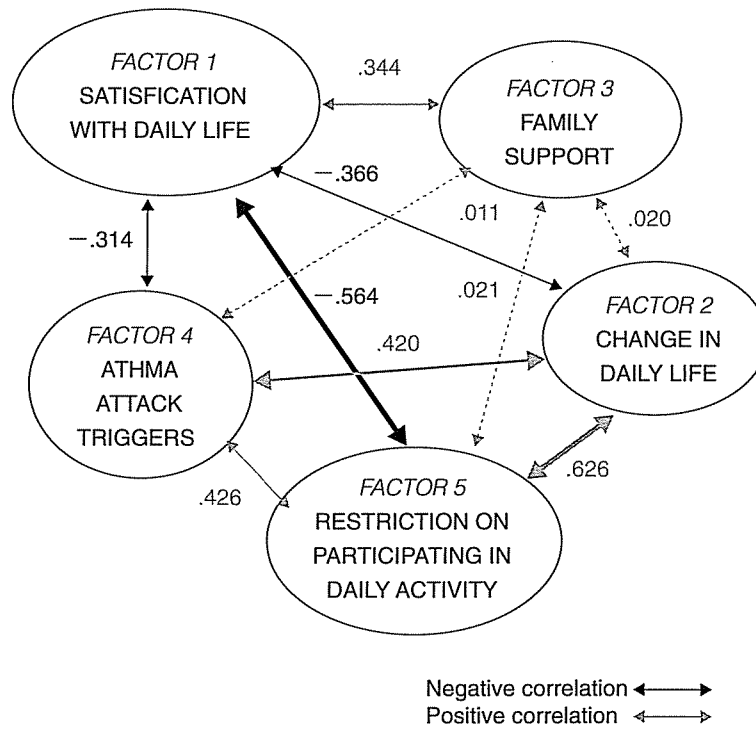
FACTOR 1
SATISFICATION WITH DAILY LIFE

.344

FACTOR 3
FAMILY SUPPORT

−.366

.011

.020

−.314

−.564

.021

FACTOR 2
CHANGE IN DAILY LIFE

FACTOR 4
ATHMA ATTACK TRIGGERS

.420

.626

.426

FACTOR 5
RESTRICTION ON PARTICIPATING IN DAILY ACTIVITY

Negative correlation
Positive correlation